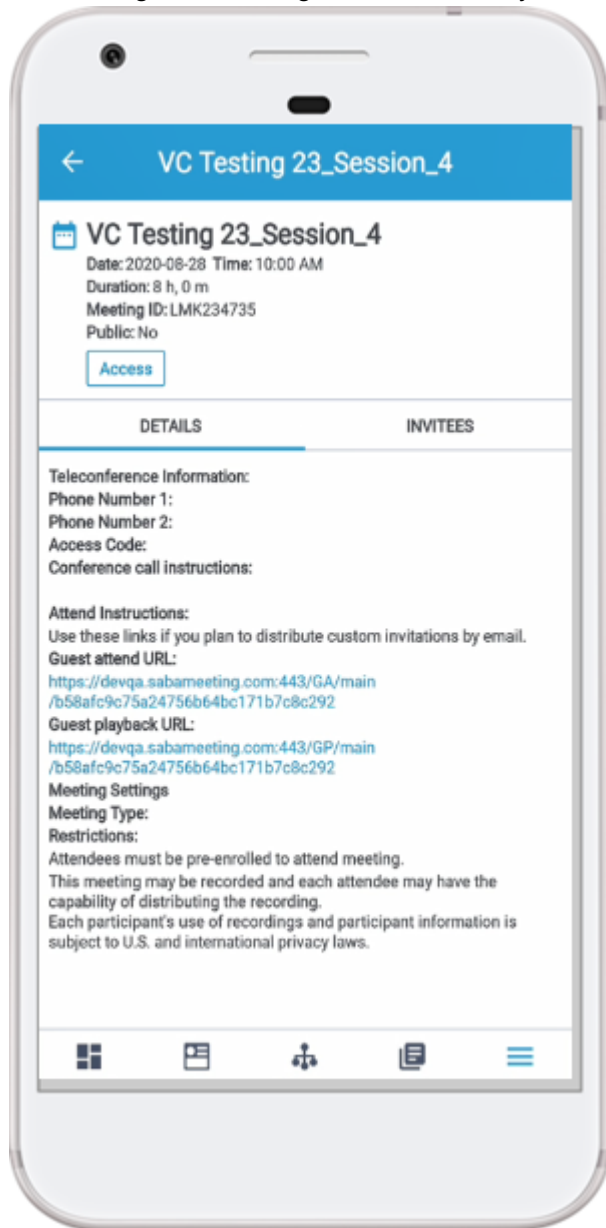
←  VC Testing 23_Session_4

VC Testing 23_Session_4
Date: 2020-08-28 Time: 10:00 AM
Duration: 8 h, 0 m
Meeting ID: LMK234735
Public: No

Access

DETAILS | INVITEES

Teleconference Information:
Phone Number 1:
Phone Number 2:
Access Code:
Conference call instructions:

Attend Instructions:
Use these links if you plan to distribute custom invitations by email.
Guest attend URL:
https://devqa.sabameeting.com:443/GA/main/b58afc9c75a24756b64bc171b7c8c292
Guest playback URL:
https://devqa.sabameeting.com:443/GP/main/b58afc9c75a24756b64bc171b7c8c292
Meeting Settings
Meeting Type:
Restrictions:
Attendees must be pre-enrolled to attend meeting.
This meeting may be recorded and each attendee may have the capability of distributing the recording.
Each participant's use of recordings and participant information is subject to U.S. and international privacy laws.